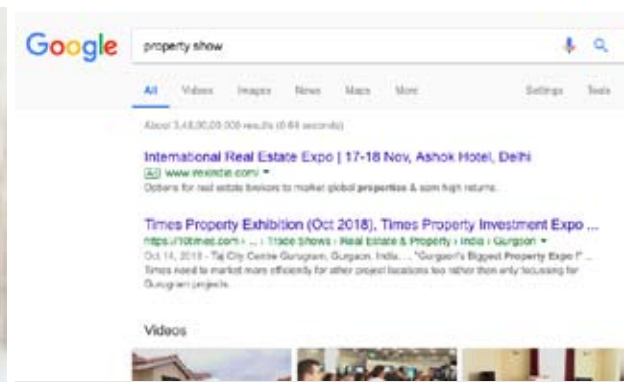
Google

property show

All Videos Images News Maps More Settings Tools

About 3,48,00,00,000 results (0.64 seconds)

International Real Estate Expo | 17-18 Nov, Ashok Hotel, Delhi

Ad www.rexindia.com/ ▾

Options for real estate brokers to market global properties & earn high returns.

Times Property Exhibition (Oct 2018), Times Property Investment Expo ...

https://10times.com › ... › Trade Shows › Real Estate & Property › India › Gurgaon ▾

Oct 14, 2018 - Taj City Centre Gurugram, Gurgaon, India. ... "Gurgaon's Biggest Property Expo !" ... Times need to market more efficiently for other project locations too rather than only focussing for Gurugram projects.

Videos